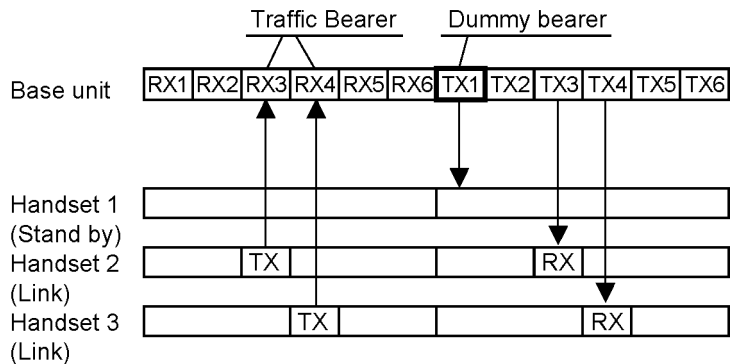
Traffic Bearer

Dummy bearer

Base unit

| RX1 | RX2 | RX3 | RX4 | RX5 | RX6 | TX1 | TX2 | TX3 | TX4 | TX5 | TX6 |
|---|---|---|---|---|---|---|---|---|---|---|---|

Handset 1 (Stand by)

Handset 2 (Link)

TX

RX

Handset 3 (Link)

TX

RX